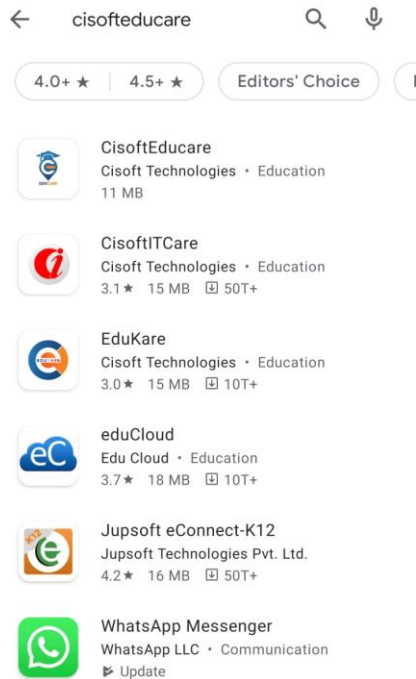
cisofteducare

4.0+ ★ | 4.5+ ★

Editors' Choice

CisoftEducare
Cisoft Technologies • Education
11 MB

CisoftITCare
Cisoft Technologies • Education
3.1★ 15 MB 50T+

EduKare
Cisoft Technologies • Education
3.0★ 15 MB 10T+

eduCloud
Edu Cloud • Education
3.7★ 18 MB 10T+

Jupsoft eConnect-K12
Jupsoft Technologies Pvt. Ltd.
4.2★ 16 MB 50T+

WhatsApp Messenger
WhatsApp LLC • Communication
Update